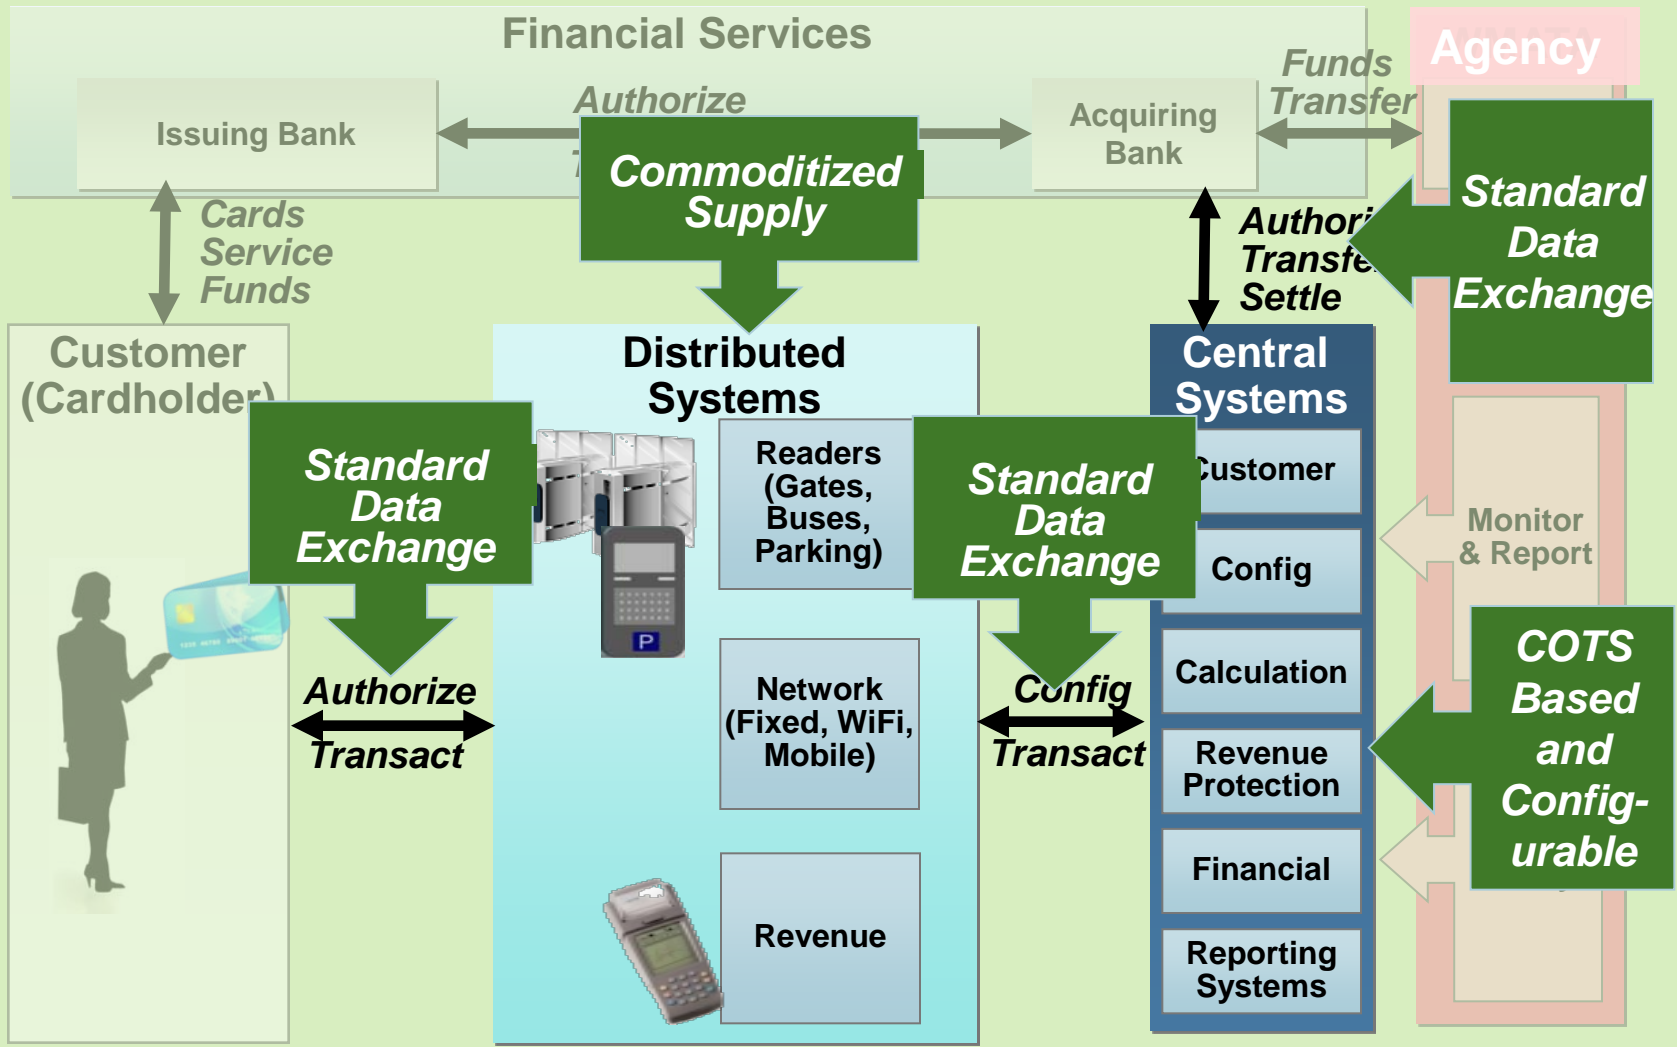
Financial Services

Agency

Issuing Bank

Authorize

Acquiring Bank

Funds Transfer

Commoditized Supply

Standard Data Exchange

Cards Service Funds

Authori Transfe Settle

Customer (Cardholder)

Distributed Systems

Central Systems

Standard Data Exchange

Readers (Gates, Buses, Parking)

Standard Data Exchange

Customer

Config

Monitor & Report

Calculation

COTS Based and Configurable

Authorize

Transact

Network (Fixed, WiFi, Mobile)

Config

Transact

Revenue Protection

Financial

Revenue

Reporting Systems